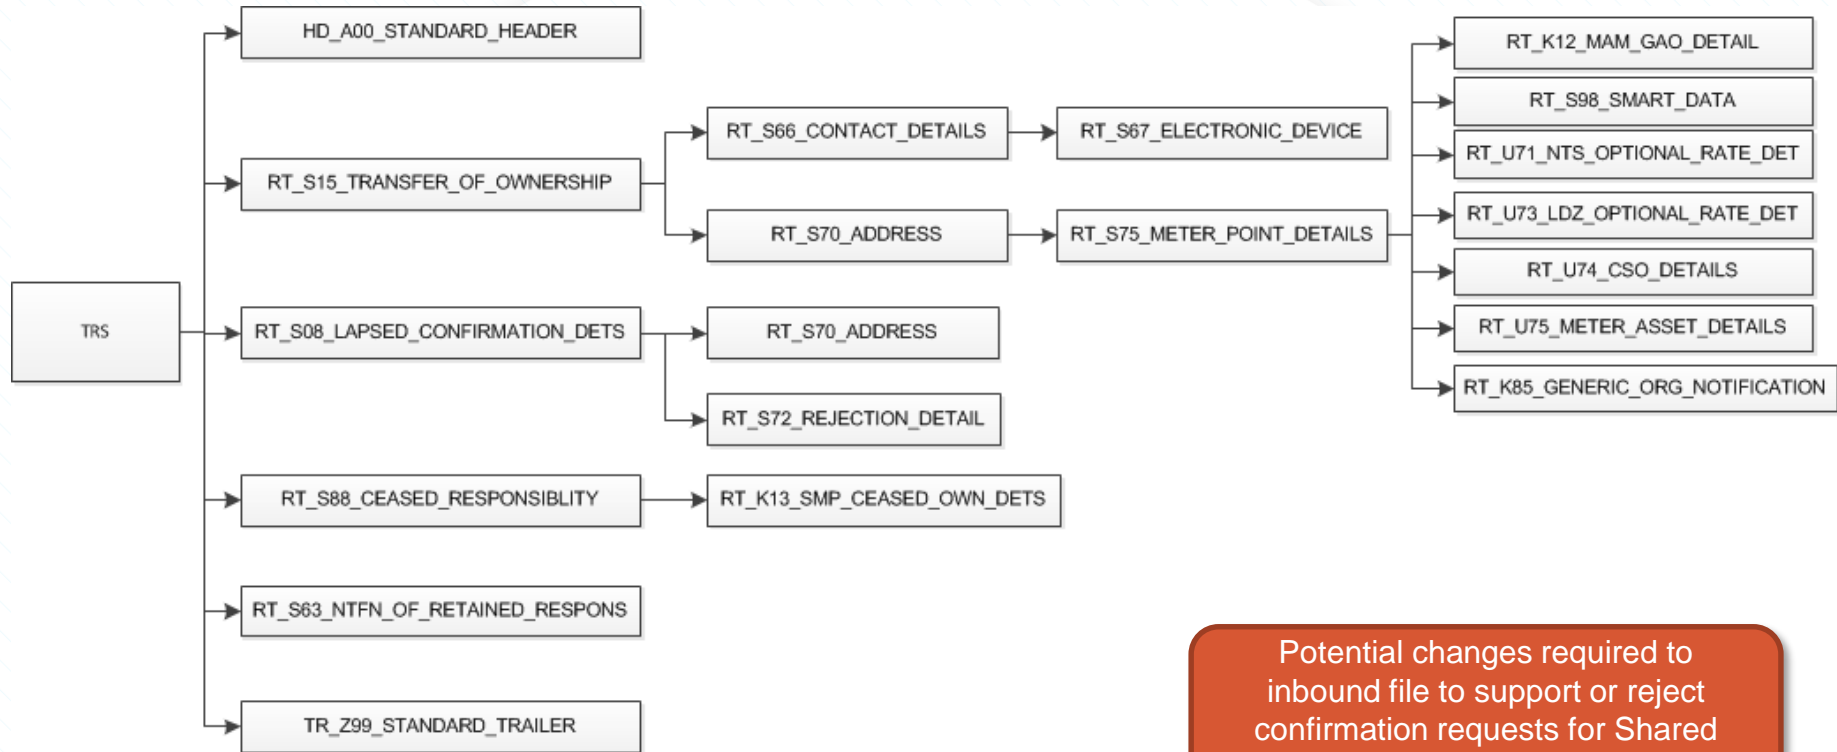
TRS

HD_A00_STANDARD_HEADER

RT_S15_TRANSFER_OF_OWNERSHIP

RT_S66_CONTACT_DETAILS

RT_S67_ELECTRONIC_DEVICE

RT_S70_ADDRESS

RT_S75_METER_POINT_DETAILS

RT_K12_MAM_GAO_DETAIL

RT_S98_SMART_DATA

RT_U71_NTS_OPTIONAL_RATE_DET

RT_U73_LDZ_OPTIONAL_RATE_DET

RT_U74_CSO_DETAILS

RT_U75_METER_ASSET_DETAILS

RT_K85_GENERIC_ORG_NOTIFICATION

RT_S08_LAPSED_CONFIRMATION_DETS

RT_S70_ADDRESS

RT_S72_REJECTION_DETAIL

RT_S88_CEASED_RESPONSIBLITY

RT_K13_SMP_CEASED_OWN_DETS

RT_S63_NTFN_OF_RETAINED_RESPONS

TR_Z99_STANDARD_TRAILER

Potential changes required to inbound file to support or reject confirmation requests for Shared